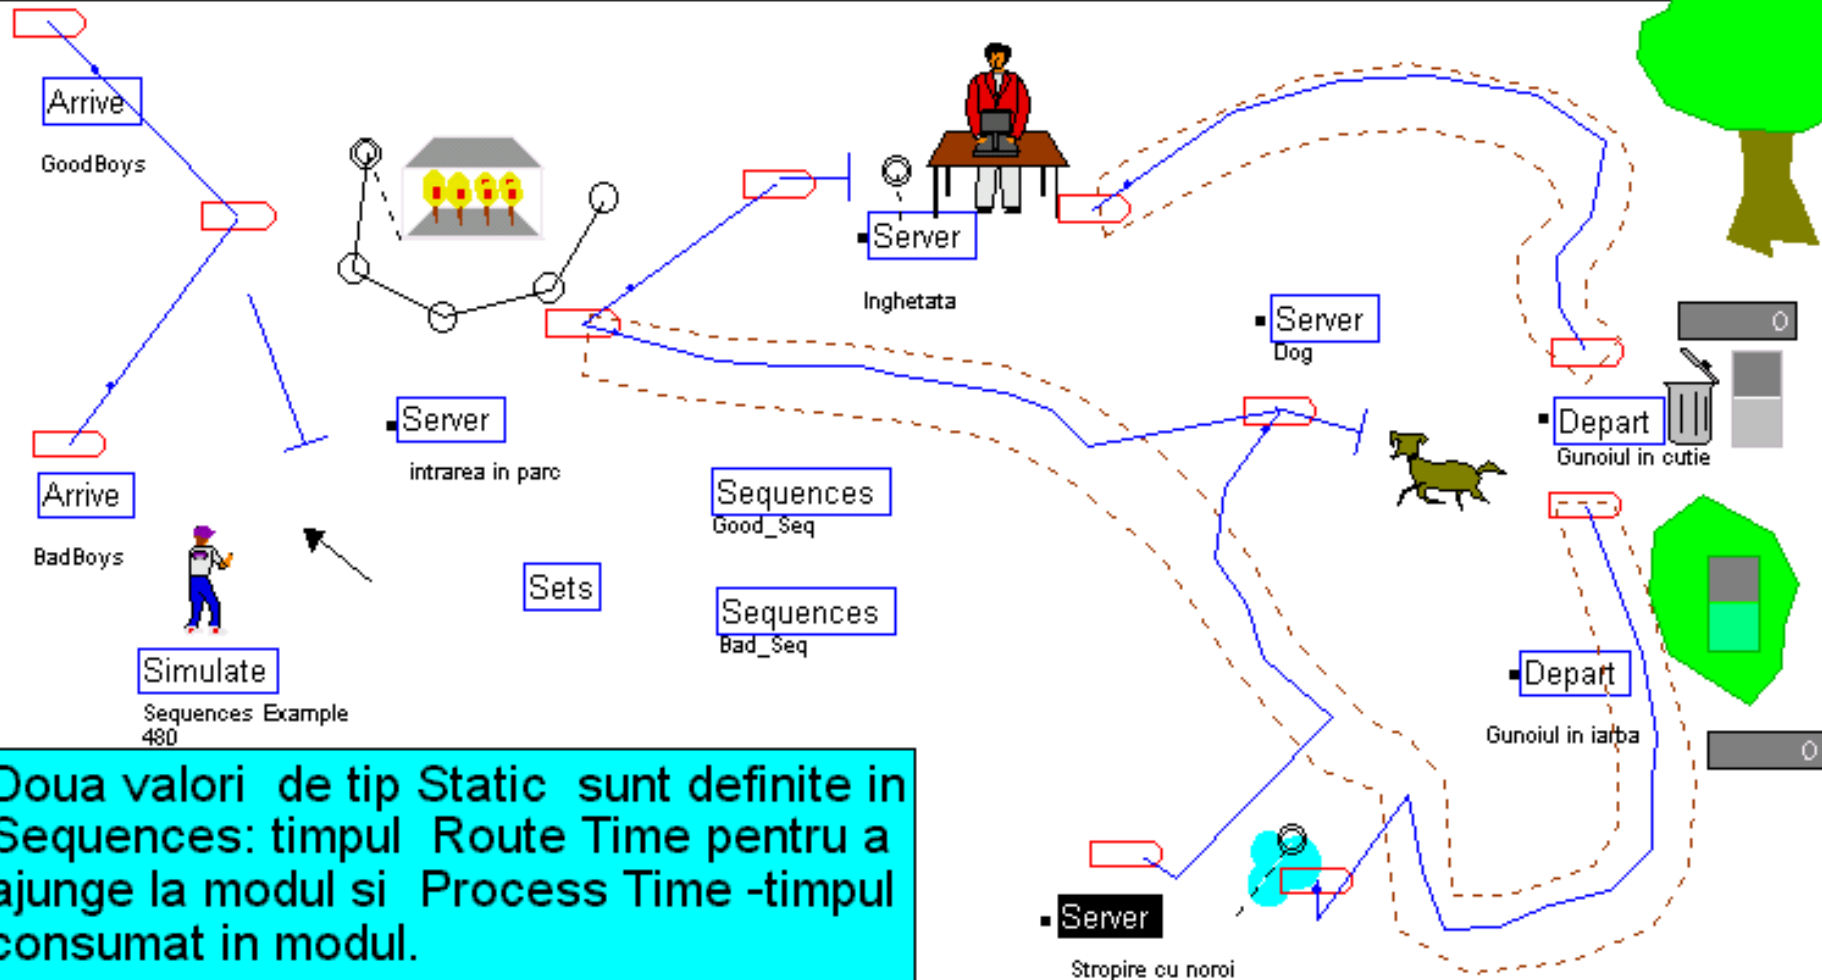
Arrive
GoodBoys

Server
Inghetata

Server
Dog

Server
intrarea in parc

0

Depart
Gunoiul in cutie

Arrive
BadBoys

Sequences
Good_Seq

Sets

Sequences
Bad_Seq

Simulate
Sequences Example
480

Depart
Gunoiul in iarba

0

Doua valori de tip Static sunt definite in Sequences: timpul Route Time pentru a ajunge la modul si Process Time -timpul consumat in modul.

Server
Stropire cu noroi